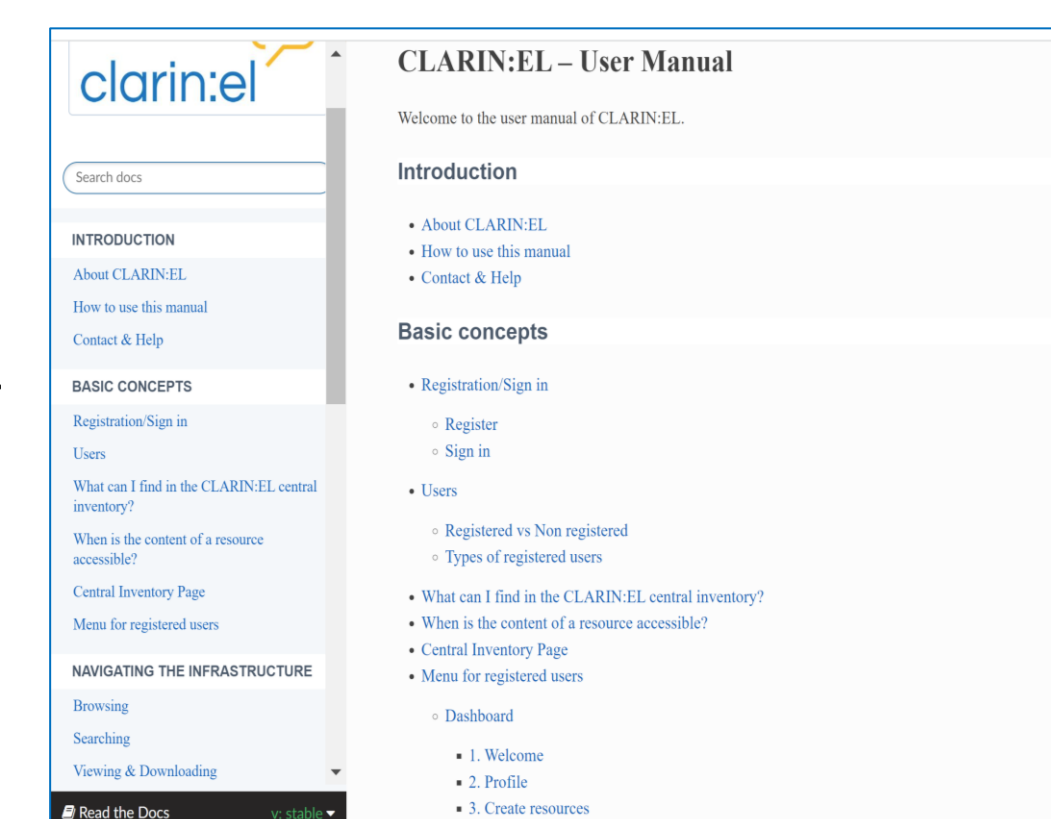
clarin:el

Search docs

INTRODUCTION

About CLARIN:EL

How to use this manual

Contact & Help

BASIC CONCEPTS

Registration/Sign in

Users

What can I find in the CLARIN:EL central inventory?

When is the content of a resource accessible?

Central Inventory Page

Menu for registered users

NAVIGATING THE INFRASTRUCTURE

Browsing

Searching

Viewing & Downloading

Read the Docs v: stable

CLARIN:EL – User Manual

Welcome to the user manual of CLARIN:EL.

Introduction

- About CLARIN:EL
- How to use this manual
- Contact & Help

Basic concepts

- Registration/Sign in
  - Register
  - Sign in
- Users
  - Registered vs Non registered
  - Types of registered users
- What can I find in the CLARIN:EL central inventory?
- When is the content of a resource accessible?
- Central Inventory Page
- Menu for registered users
  - Dashboard
    - 1. Welcome
    - 2. Profile
    - 3. Create resources